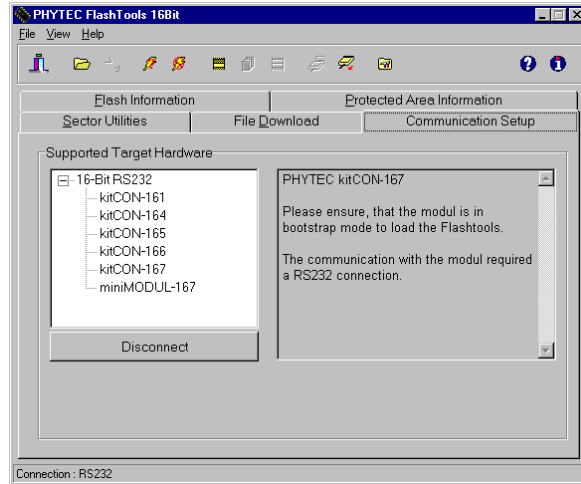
PHYTEC FlashTools 16Bit

File View Help

Flash Information
Protected Area Information
Sector Utilities
File Download
Communication Setup

Supported Target Hardware

16-Bit RS232
kitCON-161
kitCON-164
kitCON-165
kitCON-166
kitCON-167
miniMODUL-167

Disconnect

PHYTEC kitCON-167

Please ensure, that the modul is in bootstrap mode to load the Flashtools.

The communication with the modul required a RS232 connection.

Connection : RS232